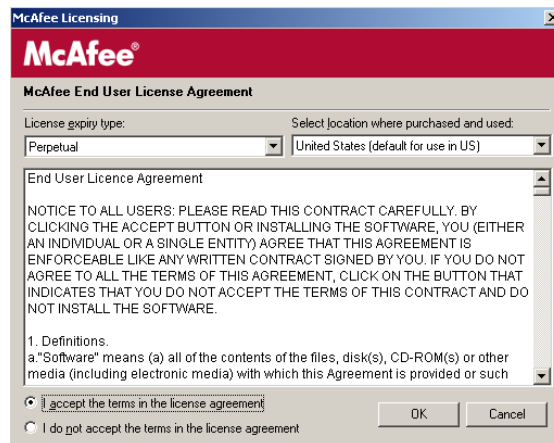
McAfee Licensing

McAfee®

McAfee End User License Agreement

License expiry type:

Perpetual

Select location where purchased and used:

United States (default for use in US)

End User Licence Agreement

NOTICE TO ALL USERS: PLEASE READ THIS CONTRACT CAREFULLY. BY CLICKING THE ACCEPT BUTTON OR INSTALLING THE SOFTWARE, YOU (EITHER AN INDIVIDUAL OR A SINGLE ENTITY) AGREE THAT THIS AGREEMENT IS ENFORCEABLE LIKE ANY WRITTEN CONTRACT SIGNED BY YOU. IF YOU DO NOT AGREE TO ALL THE TERMS OF THIS AGREEMENT, CLICK ON THE BUTTON THAT INDICATES THAT YOU DO NOT ACCEPT THE TERMS OF THIS CONTRACT AND DO NOT INSTALL THE SOFTWARE.

1. Definitions.
a."Software" means (a) all of the contents of the files, disk(s), CD-ROM(s) or other media (including electronic media) with which this Agreement is provided or such

I accept the terms in the license agreement

I do not accept the terms in the license agreement

OK

Cancel